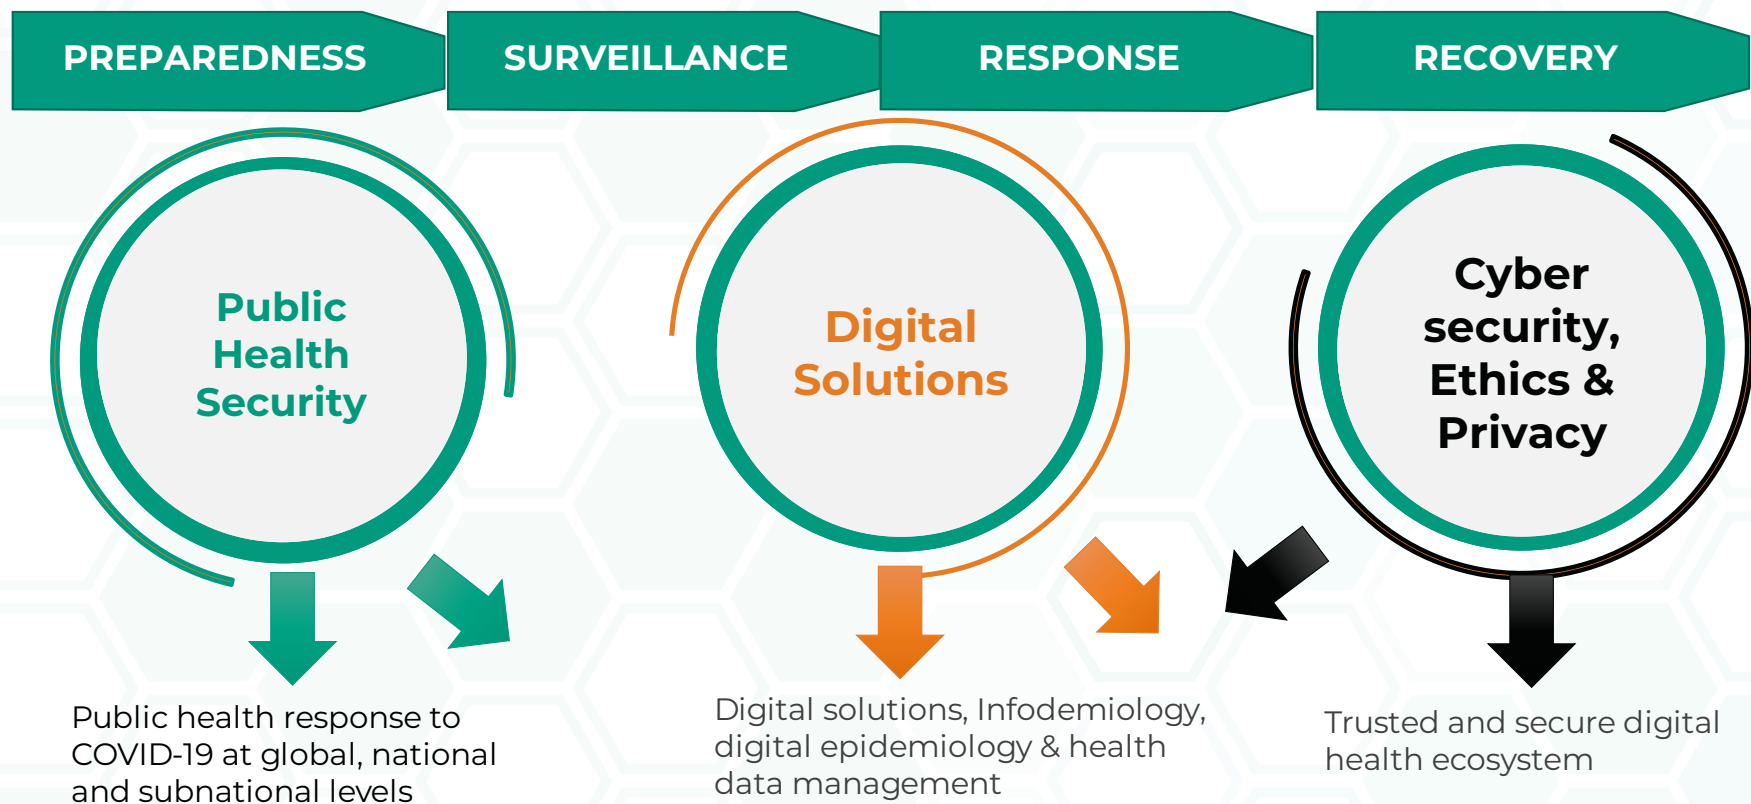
PREPAREDNESS

SURVEILLANCE

RESPONSE

RECOVERY

Public Health Security

Digital Solutions

Cyber security, Ethics & Privacy

Public health response to COVID-19 at global, national and subnational levels

Digital solutions, Infodemiology, digital epidemiology & health data management

Trusted and secure digital health ecosystem